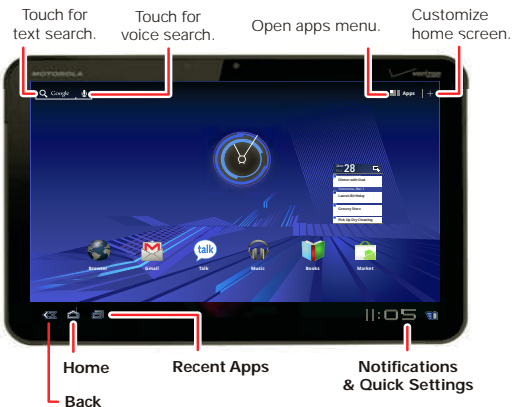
Touch for text search.

Touch for voice search.

Open apps menu.

Customize home screen.

MOTOROLA

verizon

Google

Apps

28

Browser

Gmail

Talk

Music

Books

Market

11:05

Home

Back

Recent Apps

Notifications & Quick Settings